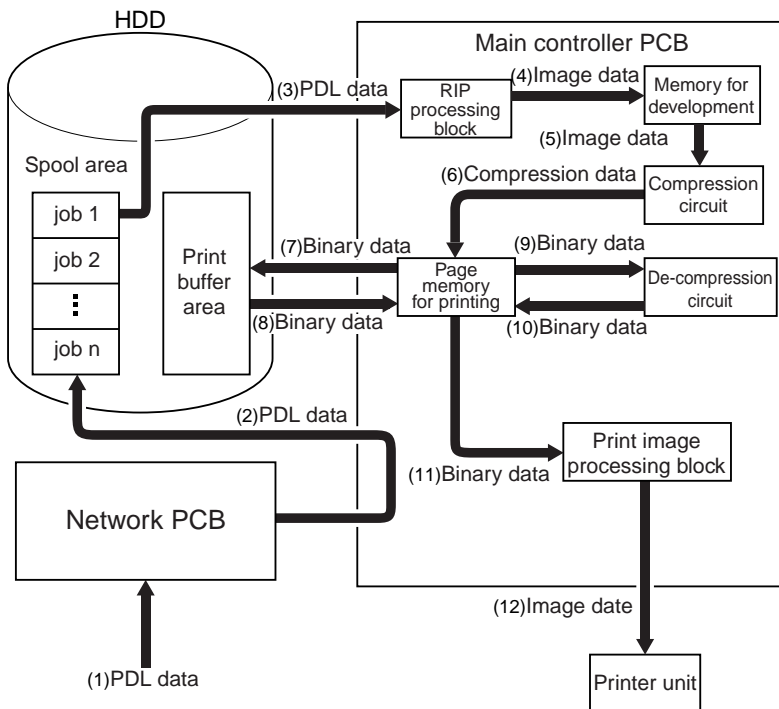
HDD

Main controller PCB

(3)PDL data

RIP processing block

(4)Image data

Memory for development

(5)Image data

Spool area

(6)Compression data

Compression circuit

job 1

job 2

⋮

job n

Print buffer area

(7)Binary data

Page memory for printing

(9)Binary data

De-compression circuit

(8)Binary data

(10)Binary data

(2)PDL data

Print image processing block

(11)Binary data

Network PCB

(12)Image date

(1)PDL data

Printer unit